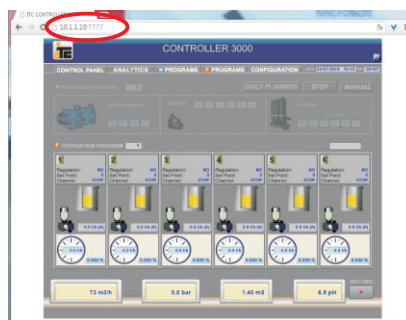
ITC CONTROL

10.1.1.10:7777

ITC

CONTROLLER 3000

CONTROL PANEL | ANALYTICS | PROGRAMS | PROGRAMS | CONFIGURATION

DAILY PLANNING | STOP | MANUAL

FERTIGATION PROGRAM

1
Regulation: NO
Set Point:
Channel: STOP

2
Regulation: NO
Set Point:
Channel: STOP

3
Regulation: NO
Set Point:
Channel: STOP

4
Regulation: NO
Set Point:
Channel: STOP

5
Regulation: NO
Set Point:
Channel: STOP

6
Regulation: NO
Set Point:
Channel: STOP

73 m3/h

0.0 bar

1.40 mS

6.9 pH

RECORD